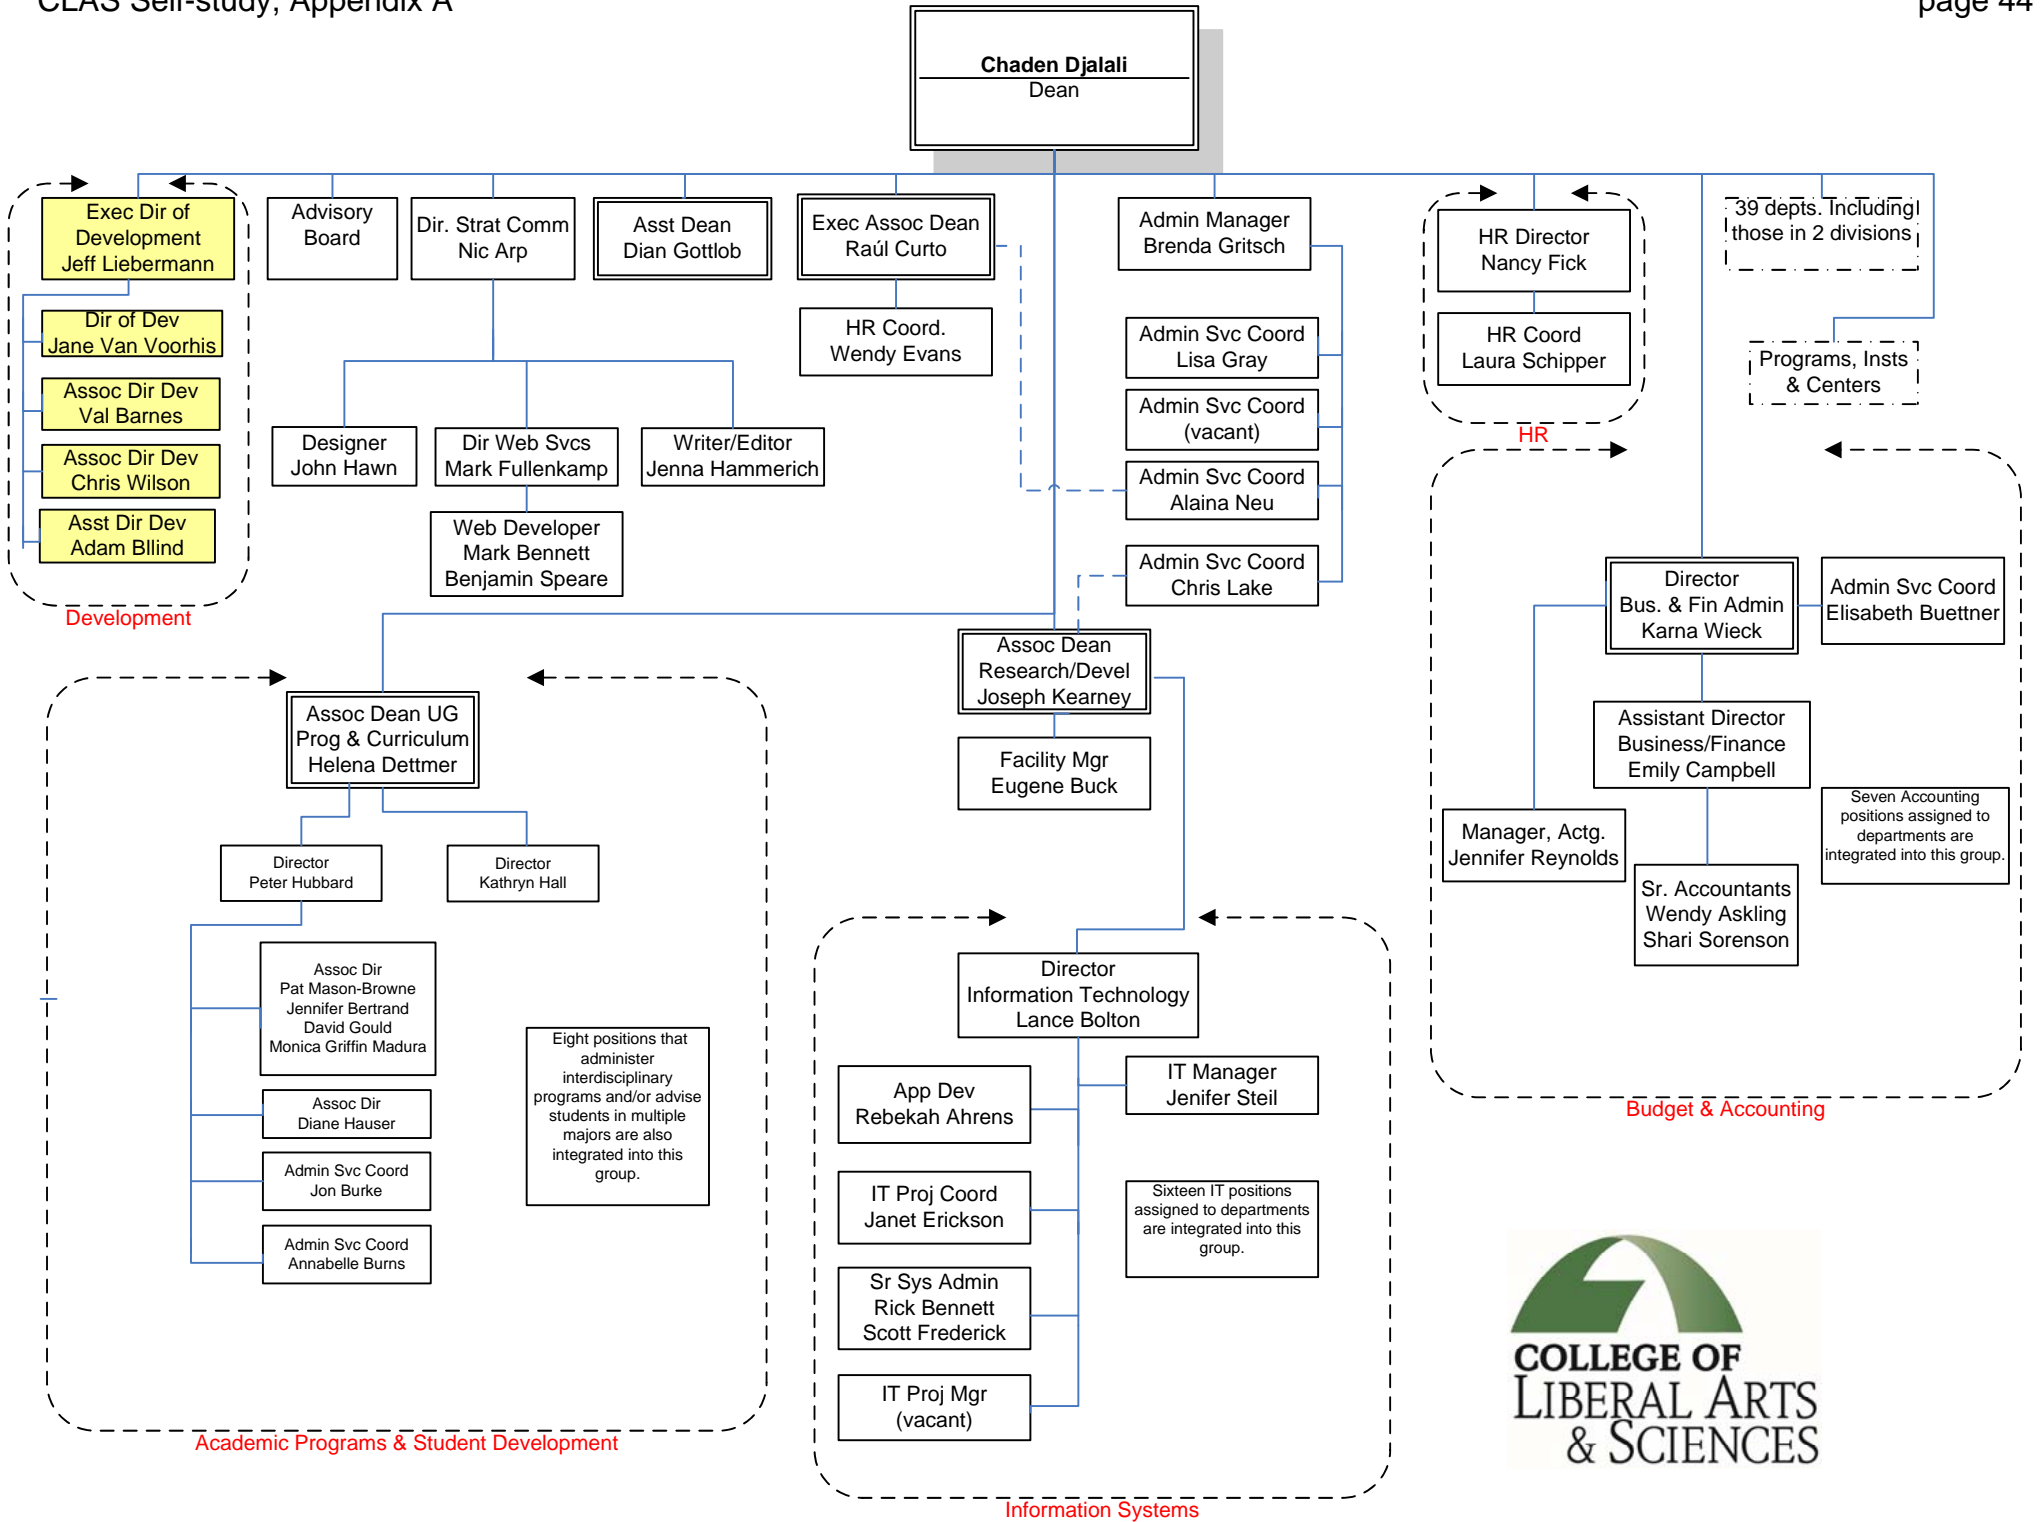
CLAS Self-study, Appendix A

page 44

Chaden Djalali
Dean

Exec Dir of Development
Jeff Liebermann

Dir of Dev
Jane Van Voorhis

Assoc Dir Dev
Val Barnes

Assoc Dir Dev
Chris Wilson

Asst Dir Dev
Adam Bllind

Development

Advisory Board

Dir. Strat Comm
Nic Arp

Asst Dean
Dian Gottlob

Exec Assoc Dean
Raúl Curto

HR Coord.
Wendy Evans

Designer
John Hawn

Dir Web Svcs
Mark Fullenkamp

Writer/Editor
Jenna Hammerich

Web Developer
Mark Bennett
Benjamin Speare

Admin Manager
Brenda Gritsch

Admin Svc Coord
Lisa Gray

Admin Svc Coord
(vacant)

Admin Svc Coord
Alaina Neu

Admin Svc Coord
Chris Lake

HR Director
Nancy Fick

HR Coord
Laura Schipper

HR

39 depts. Including those in 2 divisions

Programs, Insts & Centers

Assoc Dean UG Prog & Curriculum
Helena Dettmer

Director
Peter Hubbard

Director
Kathryn Hall

Assoc Dir
Pat Mason-Browne
Jennifer Bertrand
David Gould
Monica Griffin Madura

Assoc Dir
Diane Hauser

Admin Svc Coord
Jon Burke

Admin Svc Coord
Annabelle Burns

Eight positions that administer interdisciplinary programs and/or advise students in multiple majors are also integrated into this group.

Academic Programs & Student Development

Assoc Dean Research/Devel
Joseph Kearney

Facility Mgr
Eugene Buck

Director
Information Technology
Lance Bolton

App Dev
Rebekah Ahrens

IT Manager
Jenifer Steil

IT Proj Coord
Janet Erickson

Sixteen IT positions assigned to departments are integrated into this group.

Sr Sys Admin
Rick Bennett
Scott Frederick

IT Proj Mgr
(vacant)

Information Systems

Director
Bus. & Fin Admin
Karna Wieck

Admin Svc Coord
Elisabeth Buettner

Assistant Director
Business/Finance
Emily Campbell

Manager, Actg.
Jennifer Reynolds

Seven Accounting positions assigned to departments are integrated into this group.

Sr. Accountants
Wendy Askling
Shari Sorenson

Budget & Accounting

COLLEGE OF LIBERAL ARTS & SCIENCES